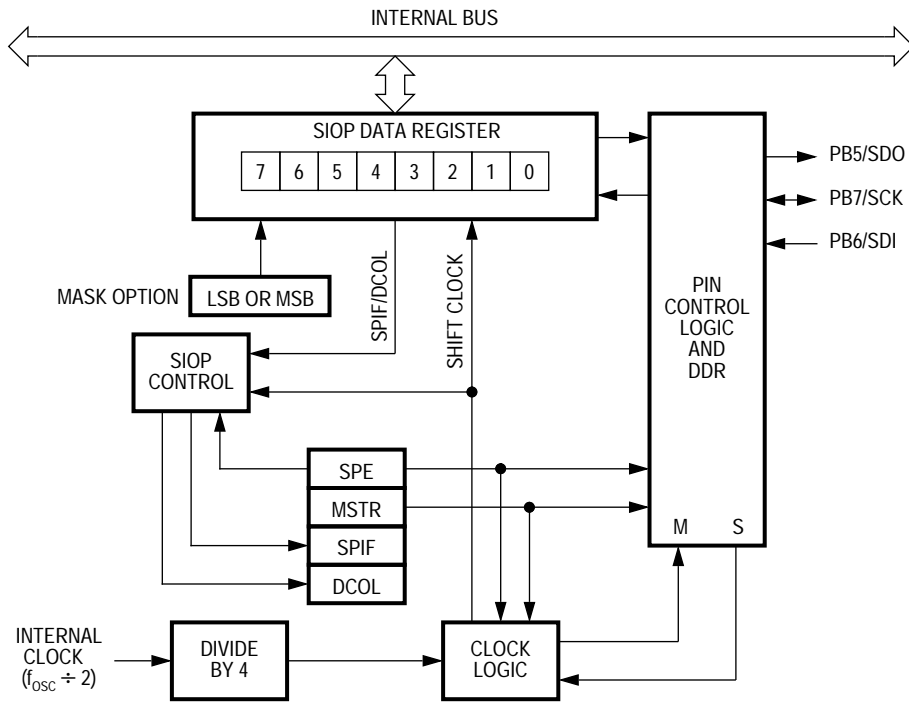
INTERNAL BUS

SIOP DATA REGISTER

| 7 | 6 | 5 | 4 | 3 | 2 | 1 | 0 |
|---|---|---|---|---|---|---|---|

PB5/SDO

PB7/SCK

PB6/SDI

MASK OPTION

LSB OR MSB

SPIF/DCOL

SHIFT CLOCK

SIOP CONTROL

PIN CONTROL LOGIC AND DDR

SPE

MSTR

SPIF

DCOL

M

S

INTERNAL CLOCK ($f_{OSC} \div 2$)

DIVIDE BY 4

CLOCK LOGIC